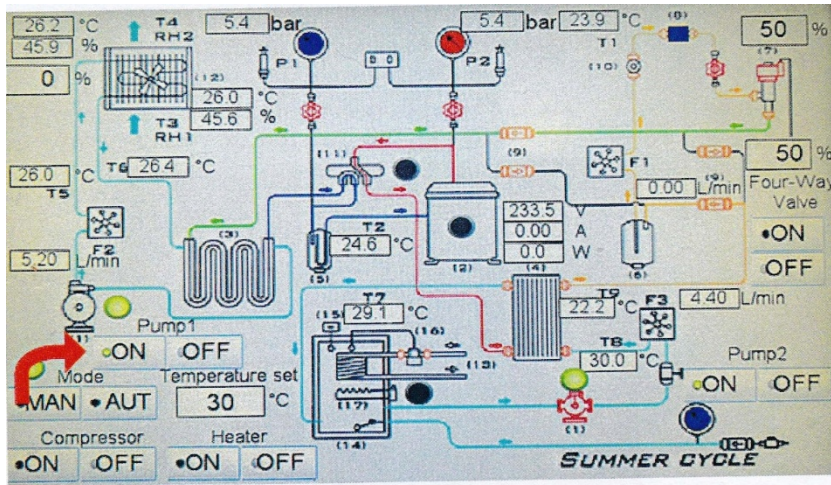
26.2 °C
45.9 %
0 %
T4
RH2
5.4 bar
P1
5.4 bar
P2
23.9 °C
T1
(8)
(10)
(7)
50 %
(12)
26.0 °C
45.6 %
T3
RH1
T6 26.4 °C
(11)
(9)
F1
50 %
Four-Way Valve
26.0 °C
T5
F2
5.20 L/min
(3)
T2
24.6 °C
(5)
(2)
233.5 V
0.00 A
0.0 W
0.00 L/min
(6)
•ON
OFF
(4)
T9
22.2 °C
F3
4.40 L/min
(1)
Pump1
•ON
OFF
T7
29.1 °C
(15)
(16)
(13)
T8
30.0 °C
Pump2
•ON
OFF
Mode
•MAN
• AUT
Temperature set
30 °C
(17)
(14)
(1)
Compressor
•ON
OFF
Heater
•ON
OFF
SUMMER CYCLE